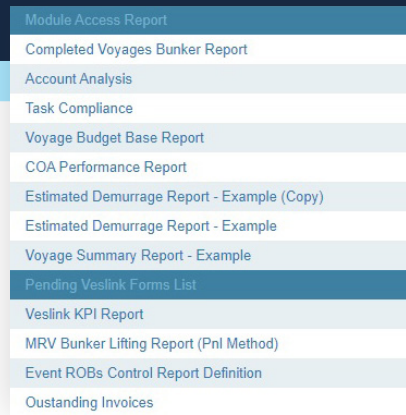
Module Access Report
Completed Voyages Bunker Report
Account Analysis
Task Compliance
Voyage Budget Base Report
COA Performance Report
Estimated Demurrage Report - Example (Copy)
Estimated Demurrage Report - Example
Voyage Summary Report - Example
Pending Veslink Forms List
Veslink KPI Report
MRV Bunker Lifting Report (Pnl Method)
Event ROBs Control Report Definition
Oustanding Invoices